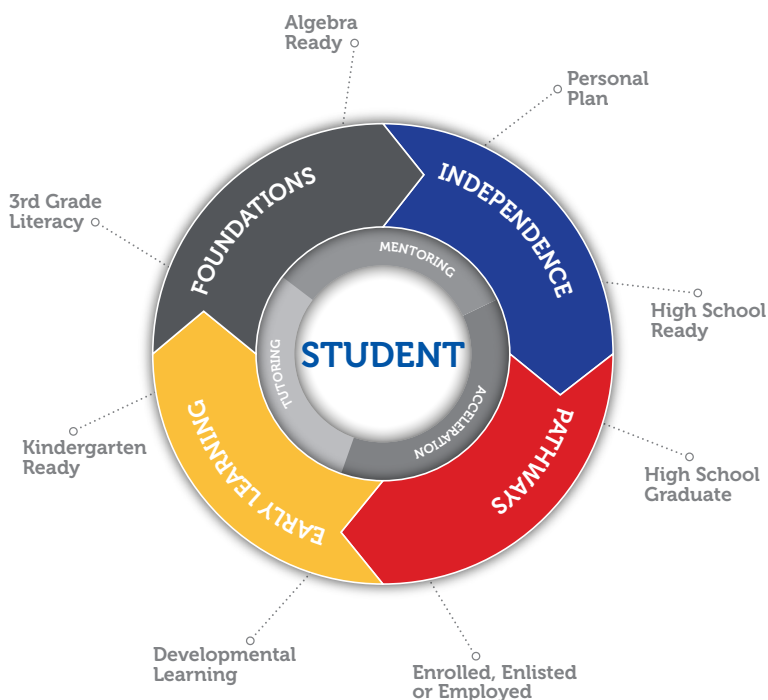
Algebra Ready

Personal Plan

3rd Grade Literacy

FOUNDATIONS

INDEPENDENCE

MENTORING

TUTORING

STUDENT

ACCELERATION

High School Ready

Kindergarten Ready

EARLY LEARNING

PATHWAYS

High School Graduate

Developmental Learning

Enrolled, Enlisted or Employed